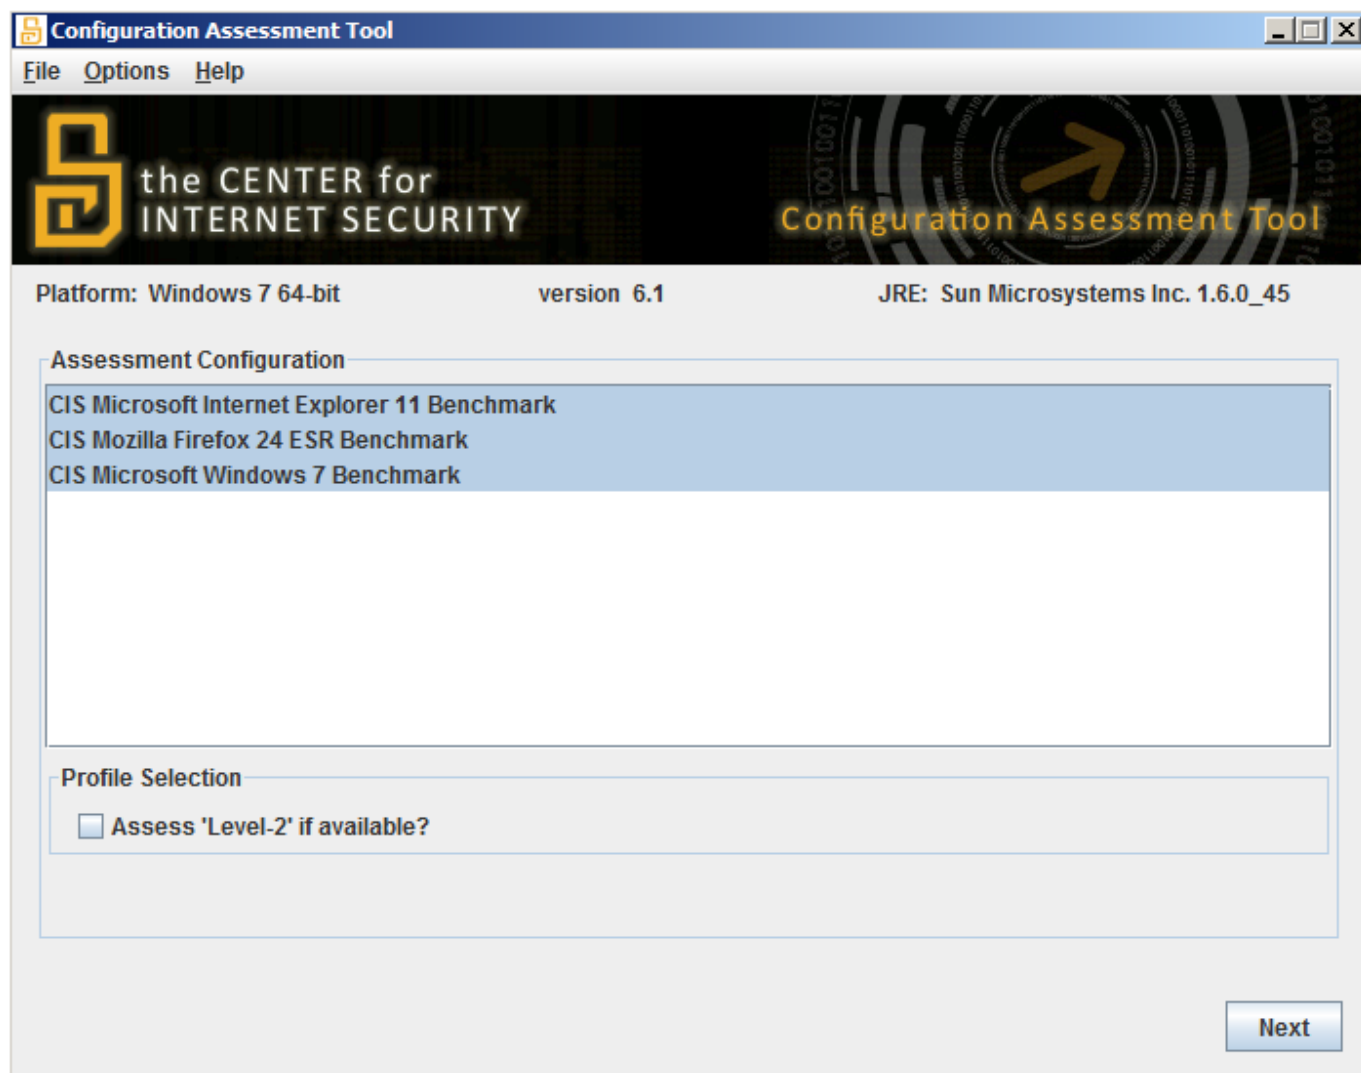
Configuration Assessment Tool

File Options Help

the CENTER for INTERNET SECURITY

Configuration Assessment Tool

Platform: Windows 7 64-bit

version 6.1

JRE: Sun Microsystems Inc. 1.6.0_45

Assessment Configuration

CIS Microsoft Internet Explorer 11 Benchmark
CIS Mozilla Firefox 24 ESR Benchmark
CIS Microsoft Windows 7 Benchmark

Profile Selection

Assess 'Level-2' if available?

Next